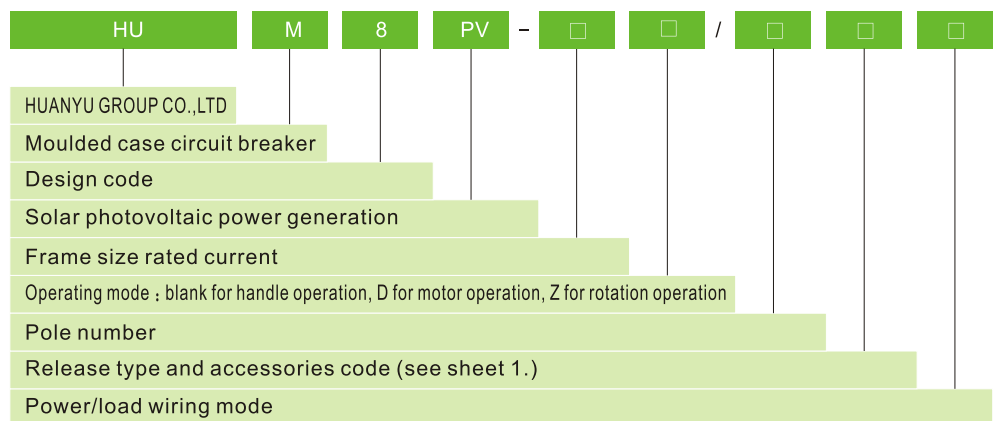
HU M 8 PV – □ □ / □ □ □

HUANYU GROUP CO.,LTD

Moulded case circuit breaker

Design code

Solar photovoltaic power generation

Frame size rated current

Operating mode：blank for handle operation, D for motor operation, Z for rotation operation

Pole number

Release type and accessories code (see sheet 1.)

Power/load wiring mode